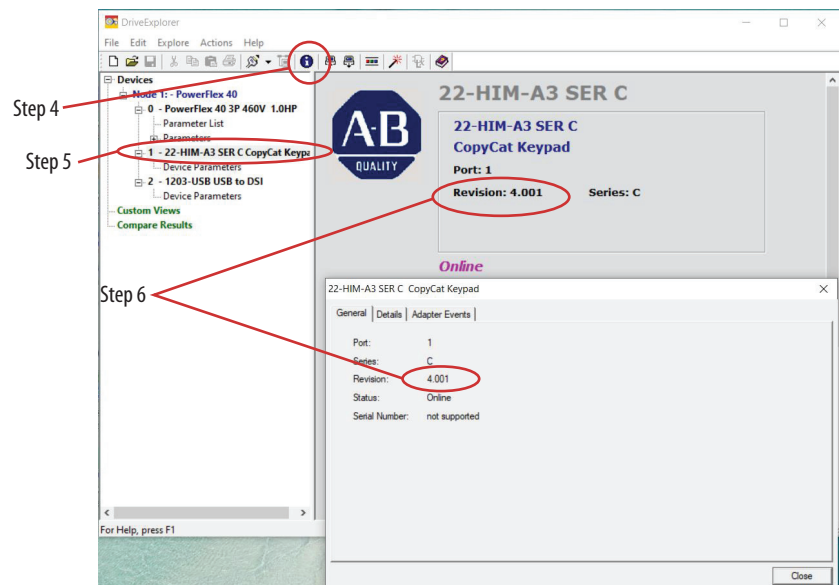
DriveExplorer

File Edit Explore Actions Help

Devices
Node 1: - PowerFlex 40
0 - PowerFlex 40 3P 460V 1.0HP
Parameter List
Parameters
1 - 22-HIM-A3 SER C CopyCat Keypa
Device Parameters
2 - 1203-USB USB to DSI
Device Parameters
Custom Views
Compare Results

Step 4
Step 5
Step 6

A-B
QUALITY

22-HIM-A3 SER C

22-HIM-A3 SER C
CopyCat Keypad
Port: 1
Revision: 4.001
Series: C

Online

22-HIM-A3 SER C CopyCat Keypad

General | Details | Adapter Events

Port: 1
Series: C
Revision: 4.001
Status: Online
Serial Number: not supported

Close

For Help, press F1